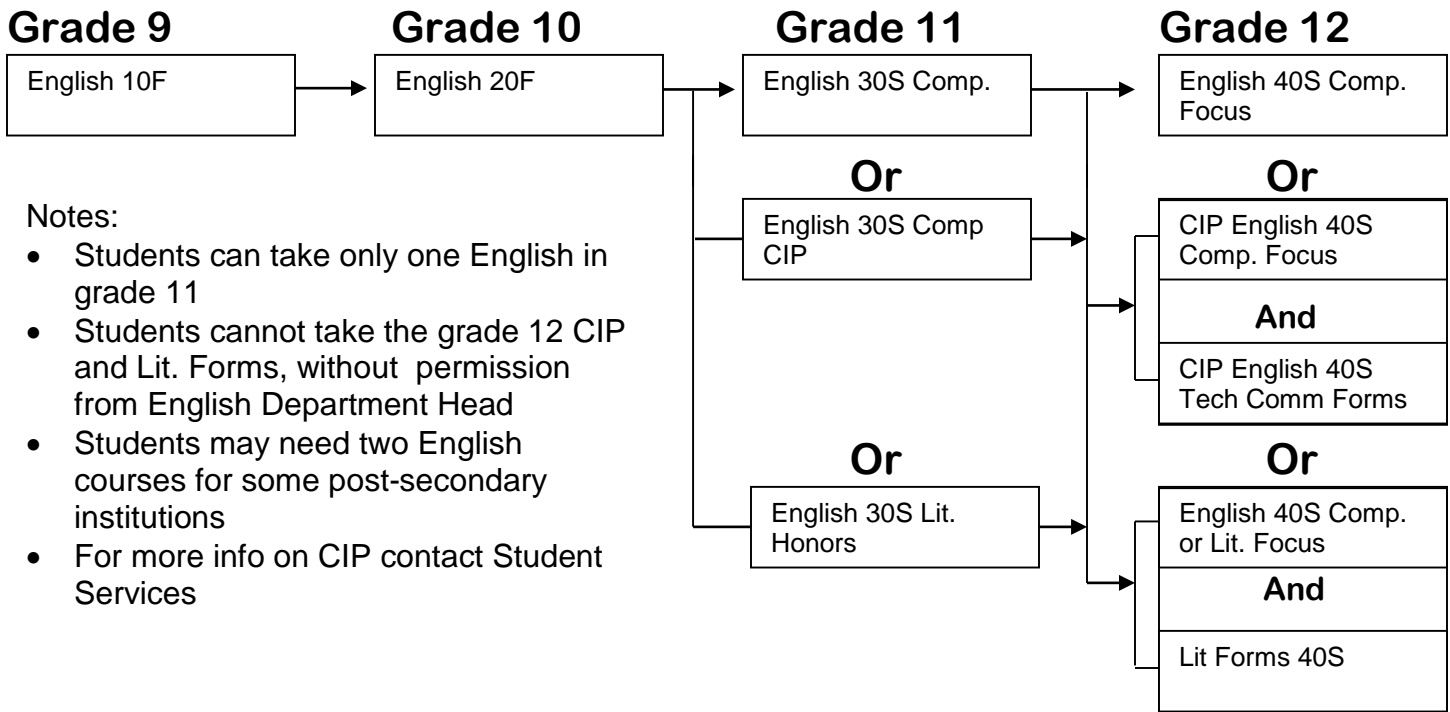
Grade 9

English 10F

Grade 10

English 20F

Grade 11

English 30S Comp.

Or

English 30S Comp CIP

Or

English 30S Lit. Honors

Grade 12

English 40S Comp. Focus

Or

CIP English 40S Comp. Focus

And

CIP English 40S Tech Comm Forms

Or

English 40S Comp. or Lit. Focus

And

Lit Forms 40S

Notes:
- Students can take only one English in grade 11
- Students cannot take the grade 12 CIP and Lit. Forms, without permission from English Department Head
- Students may need two English courses for some post-secondary institutions
- For more info on CIP contact Student Services